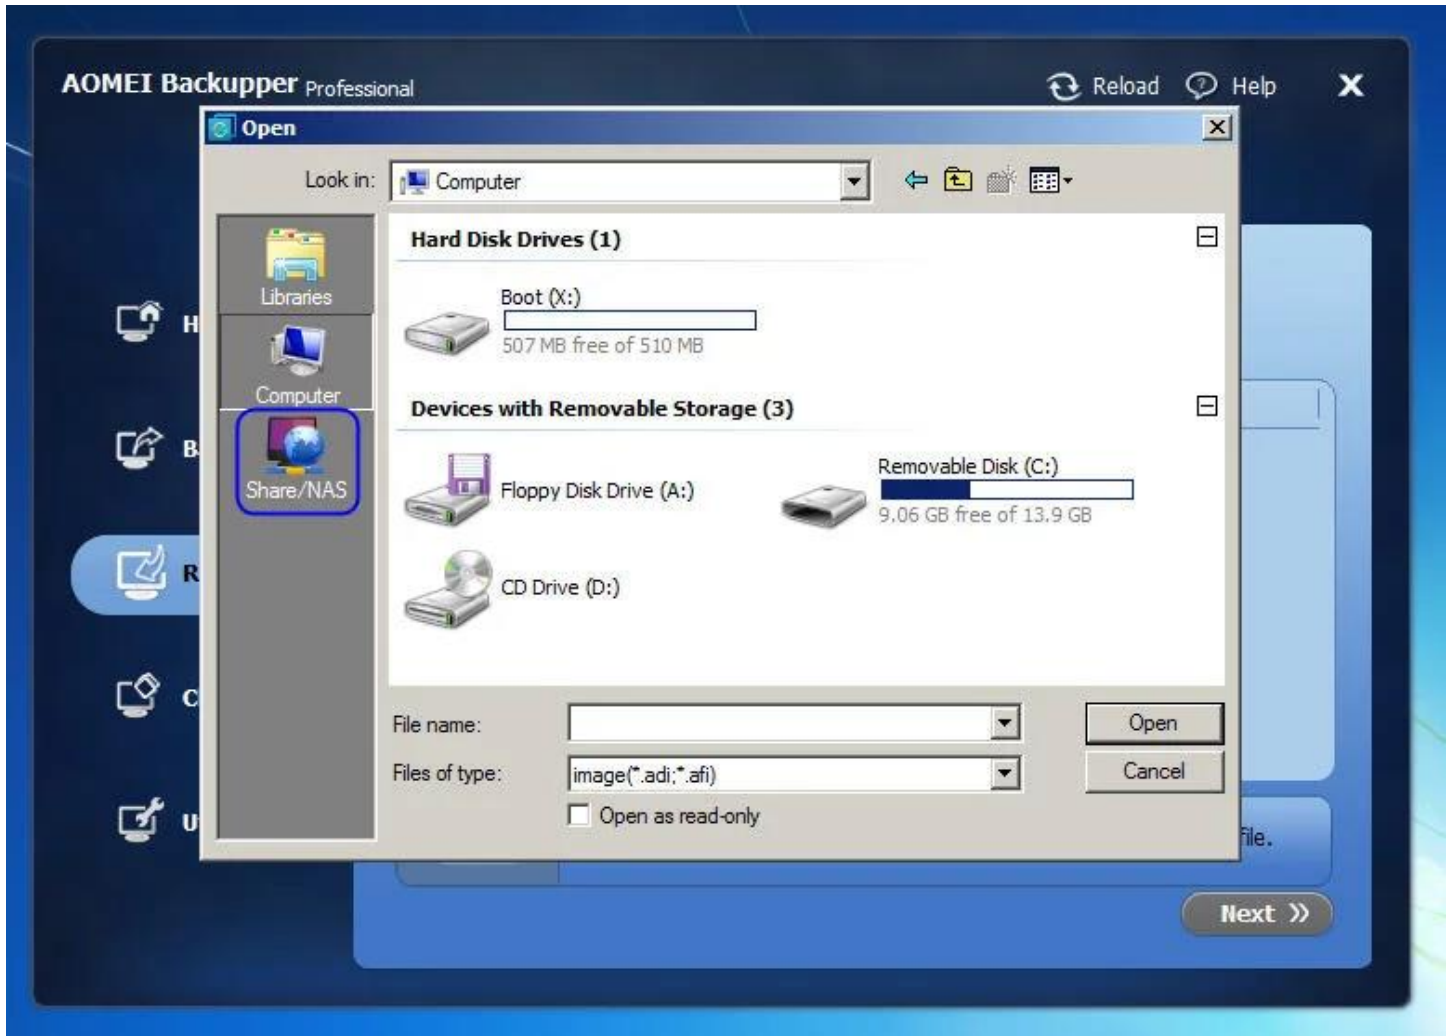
AOMEI Backupper Professional

Reload Help

Open

Look in: Computer

Libraries

Computer

Share/NAS

Hard Disk Drives (1)

Boot (X:)

507 MB free of 510 MB

Devices with Removable Storage (3)

Floppy Disk Drive (A:)

Removable Disk (C:)

9.06 GB free of 13.9 GB

CD Drive (D:)

File name:

Files of type: image(*.adi;*.afi)

Open as read-only

Open

Cancel

H

B

R

C

U

file.

Next